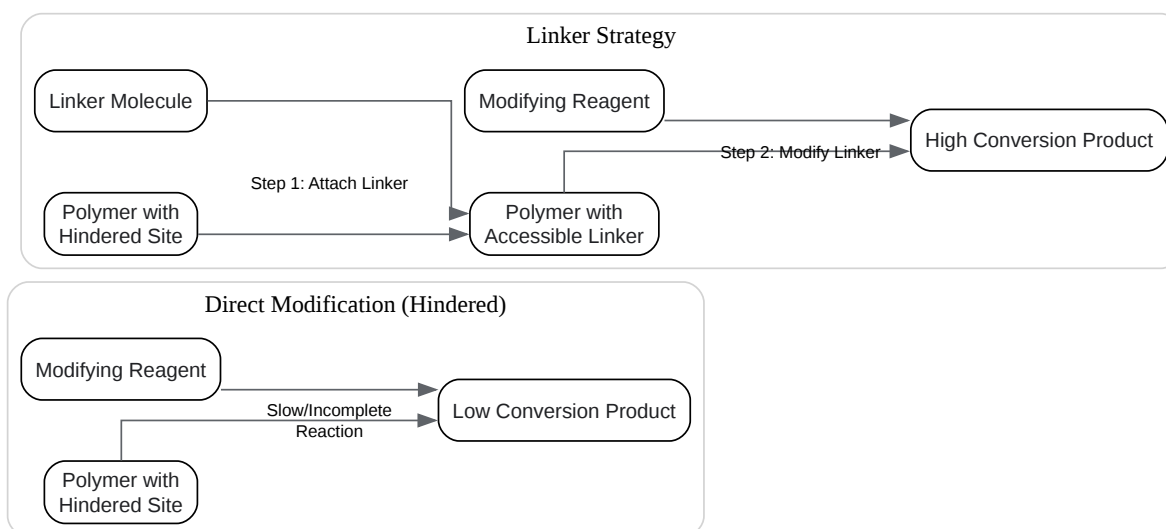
Linker Strategy

Linker Molecule

Modifying Reagent

High Conversion Product

Step 2: Modify Linker

Step 1: Attach Linker

Polymer with Hindered Site

Polymer with Accessible Linker

Direct Modification (Hindered)

Modifying Reagent

Slow/Incomplete Reaction

Low Conversion Product

Polymer with Hindered Site